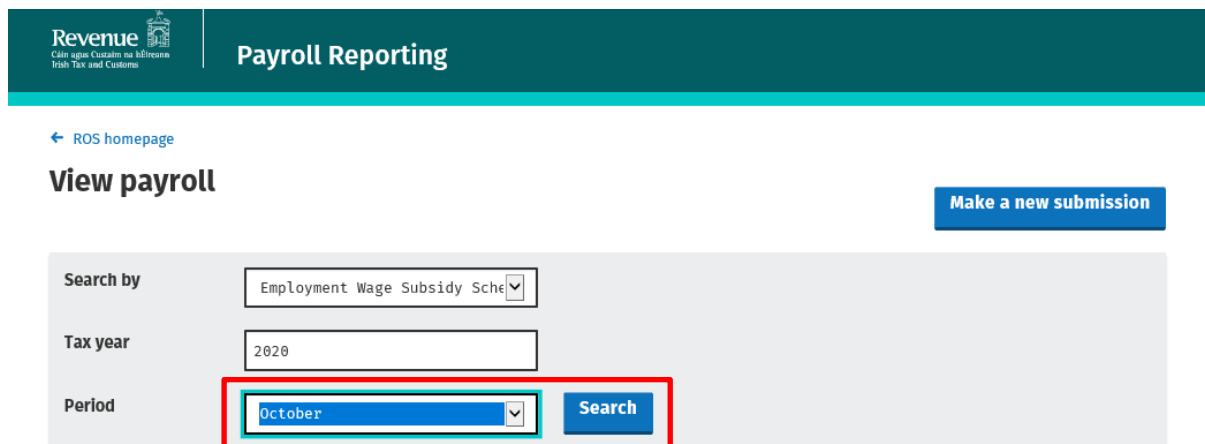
Revenue
Cáin agus Custaim na hÉireann
Irish Tax and Customs

Payroll Reporting

← ROS homepage

View payroll

Make a new submission

Search by
Employment Wage Subsidy Sche

Tax year
2020

Period
October

Search